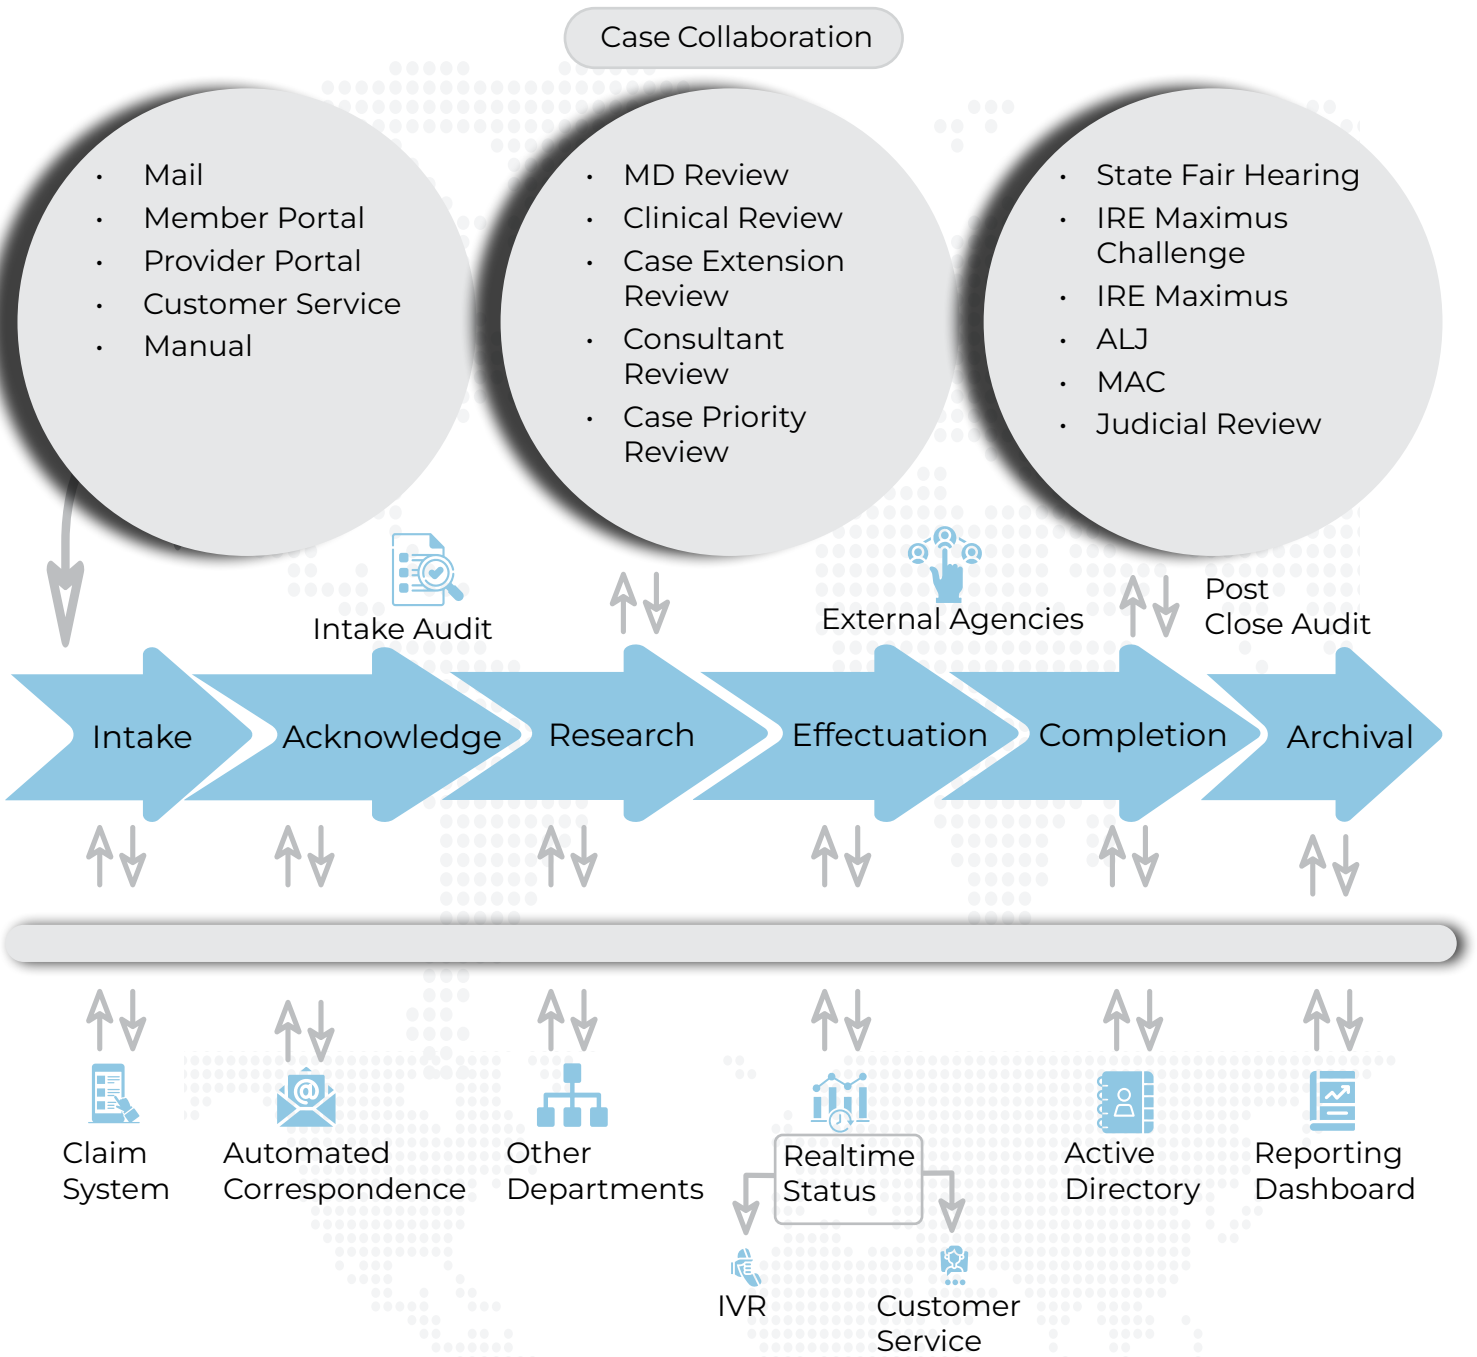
Case Collaboration

- Mail
- Member Portal
- Provider Portal
- Customer Service
- Manual

- MD Review
- Clinical Review
- Case Extension Review
- Consultant Review
- Case Priority Review

- State Fair Hearing
- IRE Maximus Challenge
- IRE Maximus
- ALJ
- MAC
- Judicial Review

Intake Audit

External Agencies

Post Close Audit

Intake

Acknowledge

Research

Effectuation

Completion

Archival

Claim System

Automated Correspondence

Other Departments

Realtime Status

IVR

Customer Service

Active Directory

Reporting Dashboard